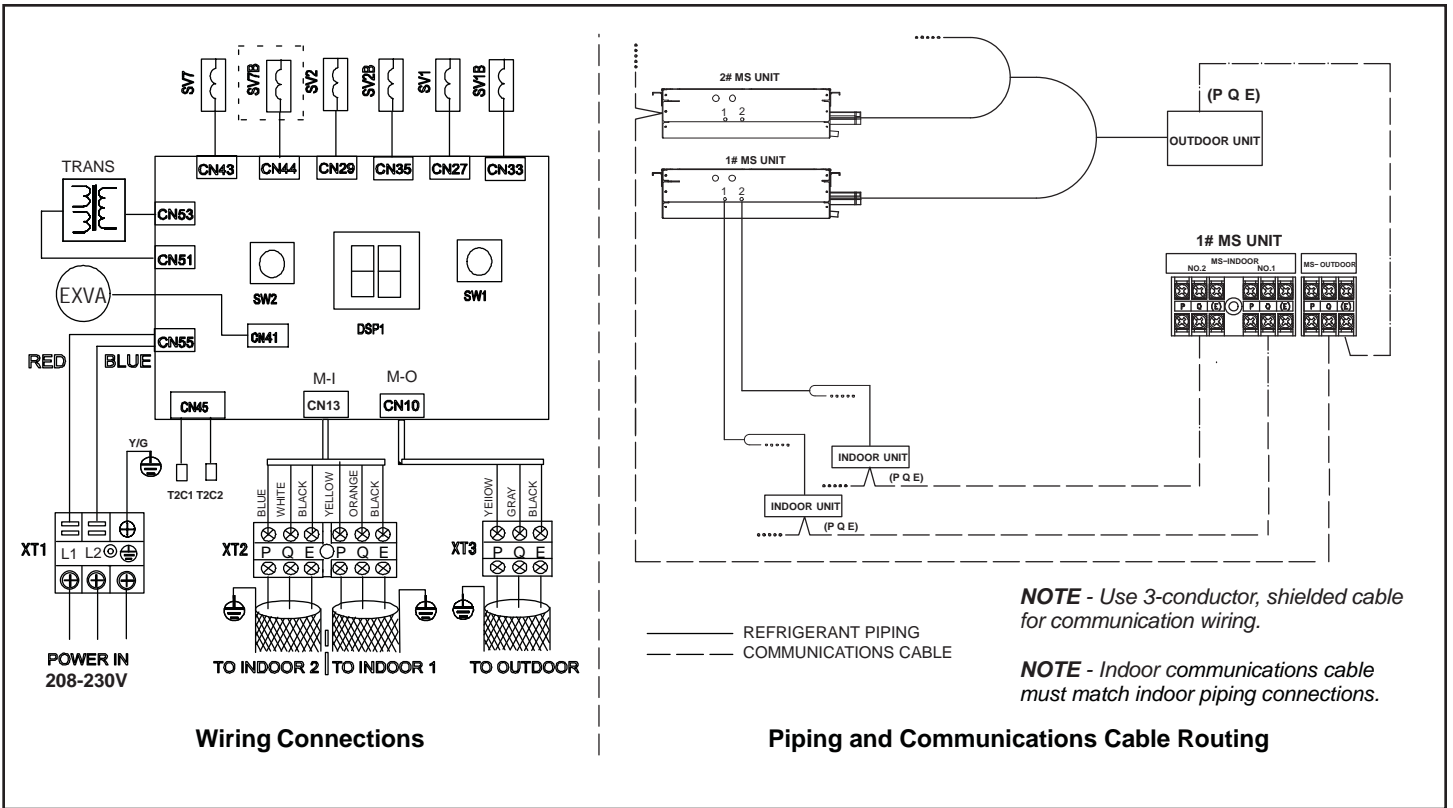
SV7 SV7B SV2 SV2B SV1 SV1B

CN43 CN44 CN29 CN35 CN27 CN33

TRANS

CN53

CN51

EXVA

SW2

DSP1

SW1

CN41

CN55

RED BLUE

M-I M-O

CN45 CN13 CN10

Y/G

T2C1 T2C2

BLUE WHITE BLACK YELLOW ORANGE BLACK

YEllOW GRAY BLACK

XT1 L1 L2

XT2 P Q E P Q E

XT3 P Q E

POWER IN 208-230V

TO INDOOR 2 TO INDOOR 1

TO OUTDOOR

Wiring Connections

2# MS UNIT

1 2

1# MS UNIT

1 2

(P Q E)

OUTDOOR UNIT

1# MS UNIT

MS-INDOOR NO.2 NO.1

MS- OUTDOOR

P Q E P Q E P Q E

INDOOR UNIT

(P Q E)

INDOOR UNIT

(P Q E)

REFRIGERANT PIPING

COMMUNICATIONS CABLE

NOTE - Use 3-conductor, shielded cable for communication wiring.

NOTE - Indoor communications cable must match indoor piping connections.

Piping and Communications Cable Routing